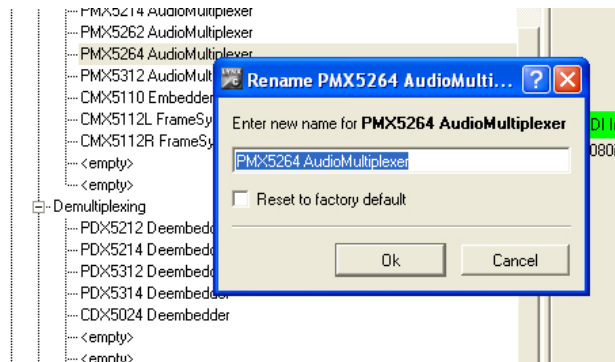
PMX5214 AudioMultiplexer
PMX5262 AudioMultiplexer
PMX5264 AudioMultiplexer
PMX5312 AudioMult
CMX5110 Embedde
CMX5112L FrameSy
CMX5112R FrameSy
<empty>
<empty>
Demultiplexing
PDX5212 Deembedd
PDX5214 Deembedd
PDX5312 Deembedd
PDX5314 Deembedder
CDX5024 Deembedder
<empty>
<empty>

Rename PMX5264 AudioMulti...
Enter new name for PMX5264 AudioMultiplexer
PMX5264 AudioMultiplexer
Reset to factory default
Ok
Cancel

DI I
080